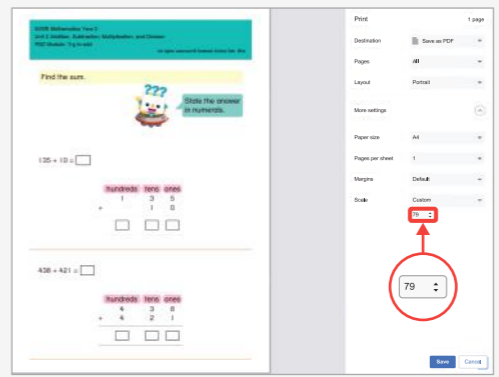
SDOB Mathematics Year 3
Unit 2 Addition, Subtraction, Multiplication, and Division
TSD Module: Try to add
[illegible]

Find the sum.

???

State the answer in numerals.

135 + 10 =

| | hundreds | tens | ones |
|---|---|---|---|
| | 1 | 3 | 5 |
| + | | 1 | 0 |

438 + 421 =

| | hundreds | tens | ones |
|---|---|---|---|
| | 4 | 3 | 8 |
| + | 4 | 2 | 1 |

Print

1 page

Destination Save as PDF

Pages All

Layout Portrait

More settings

Paper size A4

Pages per sheet 1

Margins Default

Scale Custom

79

79

Save Cancel